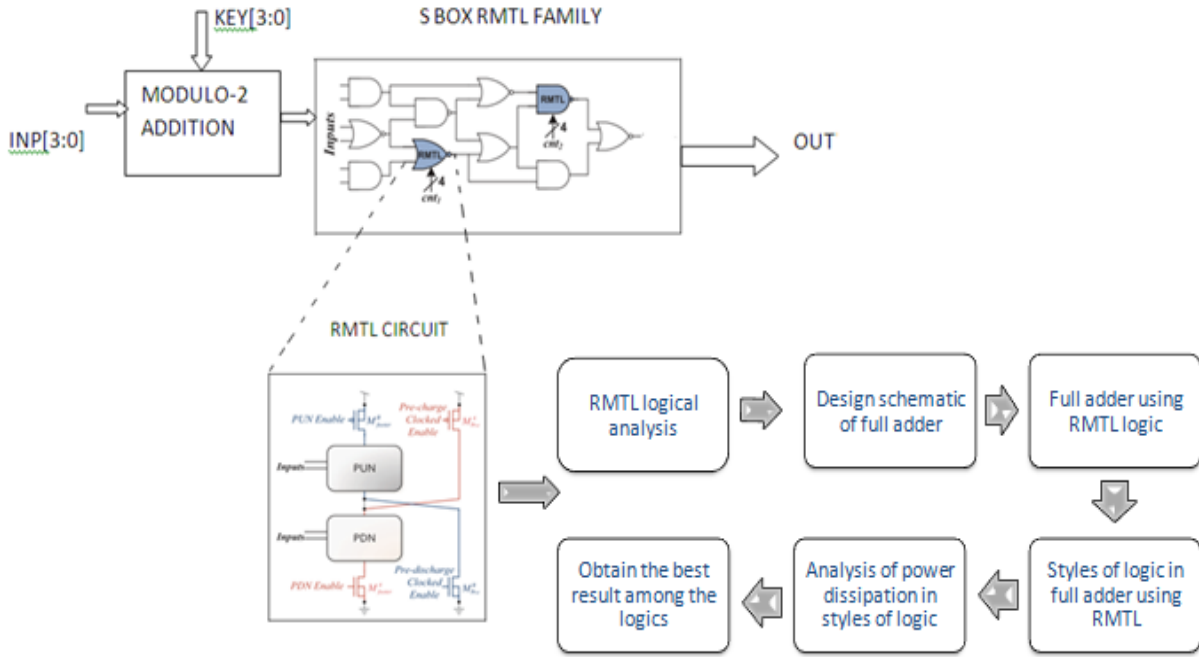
KEY[3:0]

S BOX RMTL FAMILY

MODULO-2 ADDITION

INP[3:0]

Inputs

RMTL

RMTL

4

$cm_1$

4

$cm_2$

OUT

RMTL CIRCUIT

PUN Enable

$M^{p}_{pun}$

Pre-charge Clocked Enable

$M^{p}_{clk}$

Inputs

PUN

Inputs

PDN

PDN Enable

$M^{n}_{pdn}$

Pre-discharge Clocked Enable

$M^{n}_{clk}$

RMTL logical analysis

Design schematic of full adder

Full adder using RMTL logic

Styles of logic in full adder using RMTL

Analysis of power dissipation in styles of logic

Obtain the best result among the logics